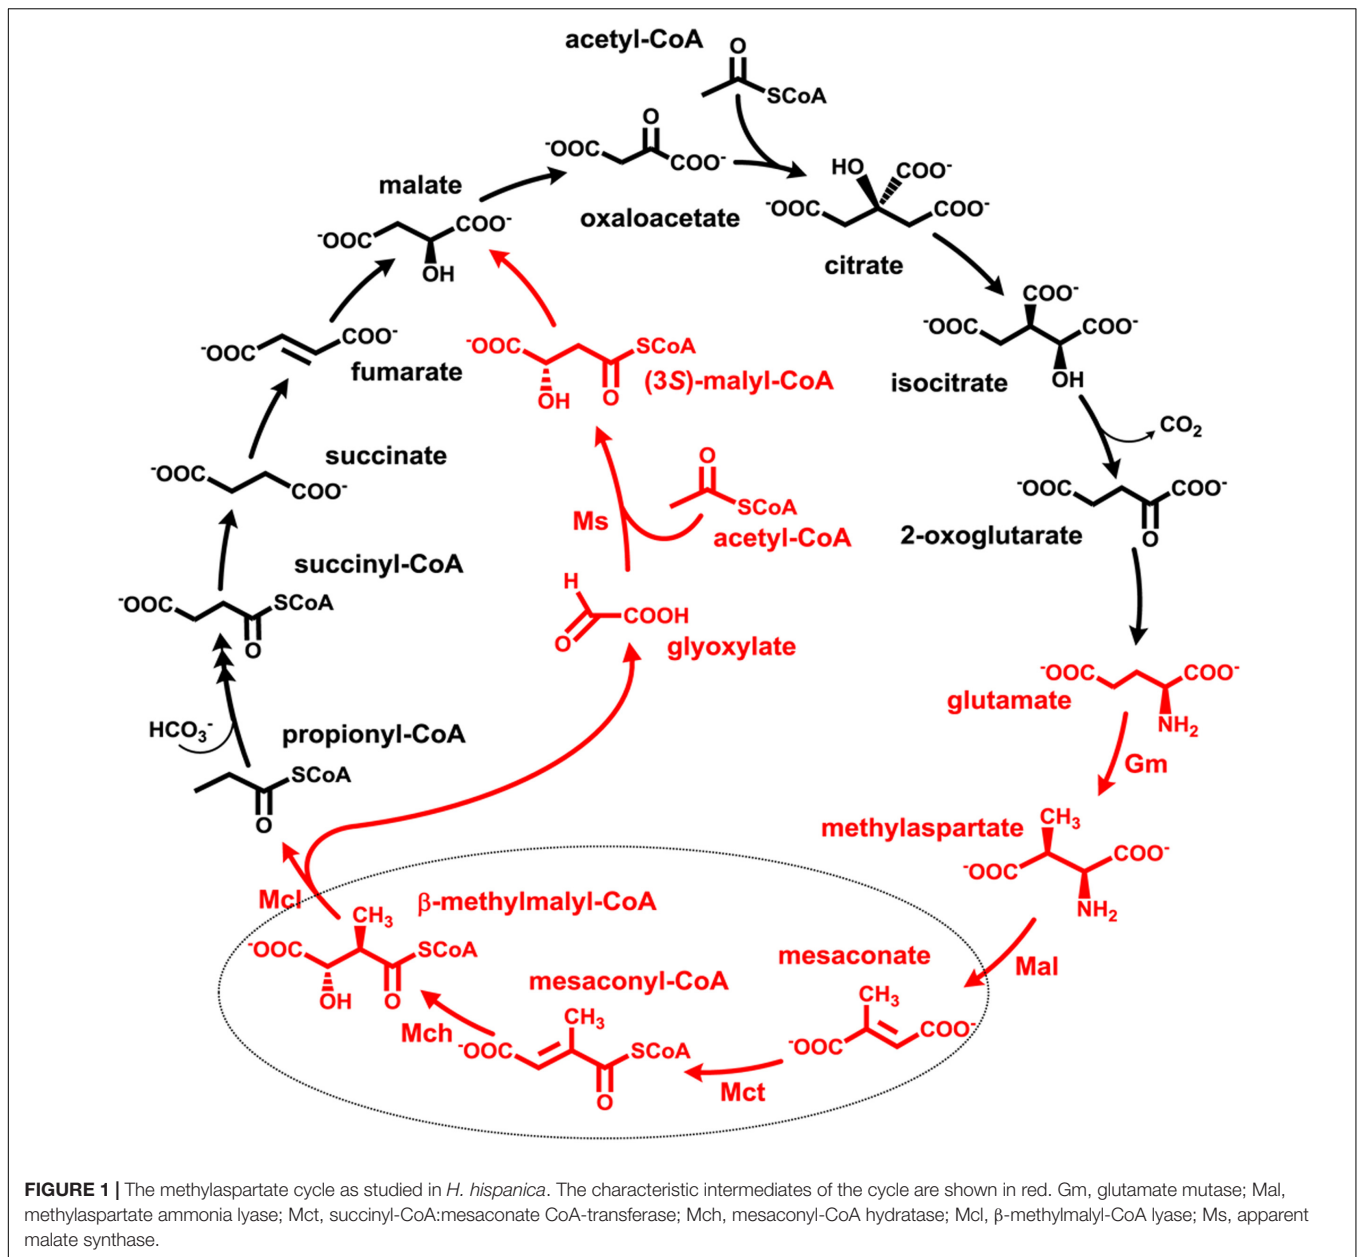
acetyl-CoA

O

SCoA

$^{-}$OOC

O

COO$^{-}$

oxaloacetate

malate

$^{-}$OOC

COO$^{-}$

OH

HO

COO$^{-}$

$^{-}$OOC

COO$^{-}$

citrate

COO$^{-}$

$^{-}$OOC

COO$^{-}$

OH

isocitrate

$CO_2$

$^{-}$OOC

COO$^{-}$

O

2-oxoglutarate

$^{-}$OOC

COO$^{-}$

fumarate

$^{-}$OOC

SCoA

OH

O

(3$S$)-malyl-CoA

succinate

$^{-}$OOC

COO$^{-}$

O

SCoA

acetyl-CoA

Ms

succinyl-CoA

$^{-}$OOC

SCoA

O

H

COOH

O

glyoxylate

$^{-}$OOC

COO$^{-}$

glutamate

NH$_2$

Gm

$HCO_3^-$

propionyl-CoA

SCoA

O

methylaspartate

CH$_3$

$^{-}$OOC

COO$^{-}$

NH$_2$

Mcl

β-methylmalyl-CoA

CH$_3$

$^{-}$OOC

SCoA

OH

O

mesaconate

Mal

mesaconyl-CoA

CH$_3$

$^{-}$OOC

COO$^{-}$

Mch

CH$_3$

$^{-}$OOC

SCoA

O

Mct

FIGURE 1 | The methylaspartate cycle as studied in H. hispanica. The characteristic intermediates of the cycle are shown in red. Gm, glutamate mutase; Mal, methylaspartate ammonia lyase; Mct, succinyl-CoA:mesaconate CoA-transferase; Mch, mesaconyl-CoA hydratase; Mcl, β-methylmalyl-CoA lyase; Ms, apparent malate synthase.